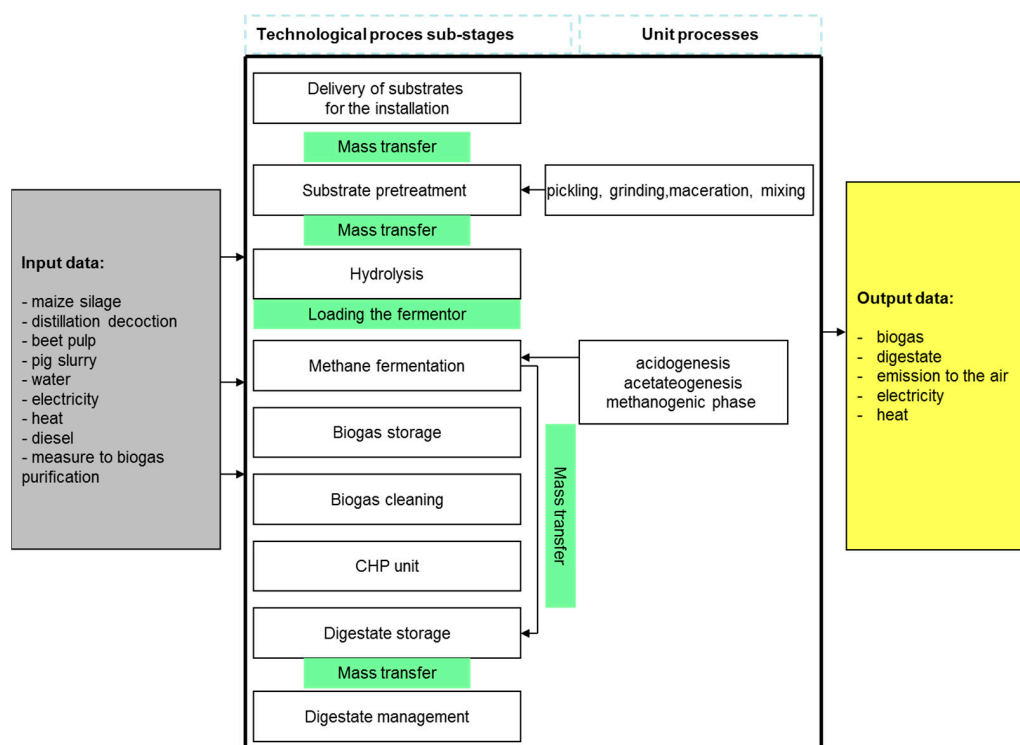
Technological proces sub-stages

Unit processes

Input data:

- maize silage
- distillation decoction
- beet pulp
- pig slurry
- water
- electricity
- heat
- diesel
- measure to biogas purification

Delivery of substrates for the installation

Mass transfer

Substrate pretreatment

pickling, grinding,maceration, mixing

Mass transfer

Hydrolysis

Loading the fermentor

Methane fermentation

acidogenesis
acetateogenesis
methanogenic phase

Biogas storage

Mass transfer

Biogas cleaning

CHP unit

Digestate storage

Mass transfer

Digestate management

Output data:

- biogas
- digestate
- emission to the air
- electricity
- heat